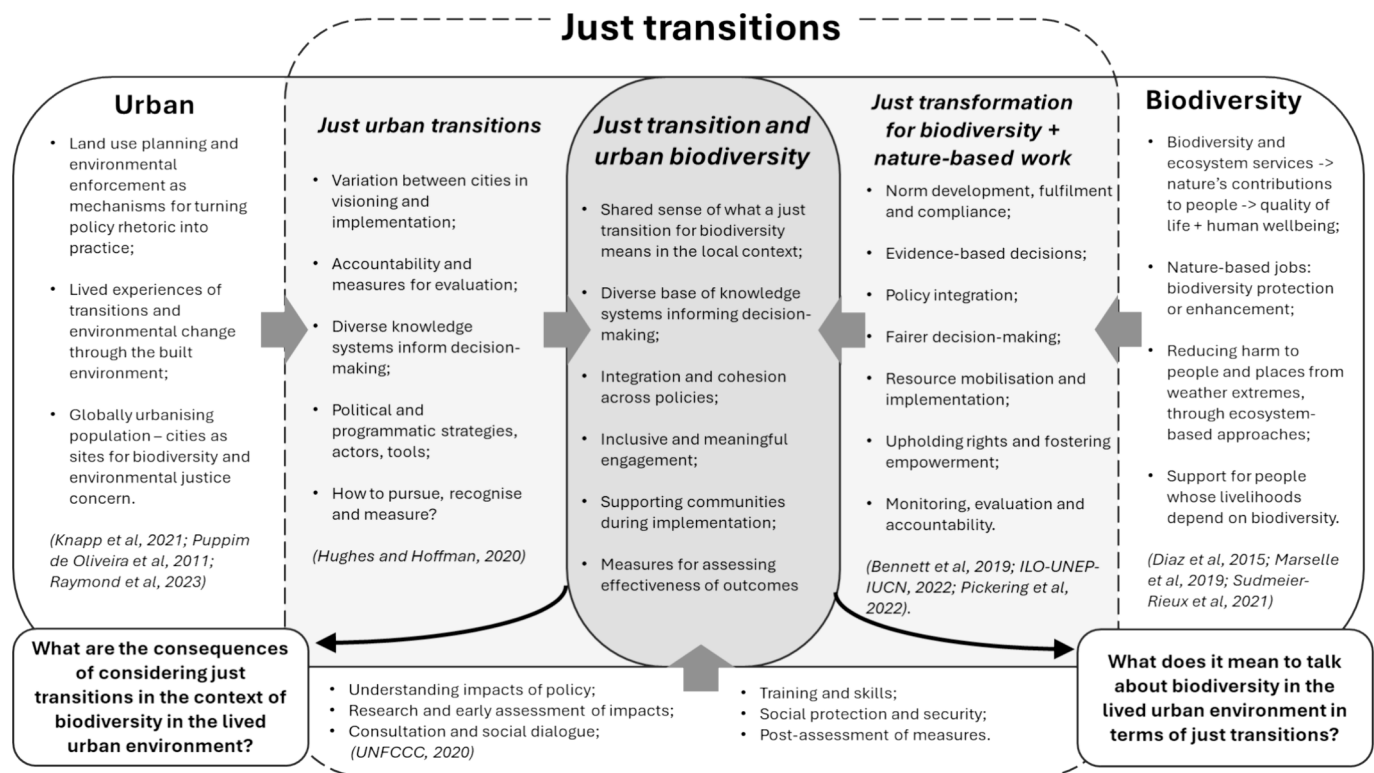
Just transitions

Urban

- Land use planning and environmental enforcement as mechanisms for turning policy rhetoric into practice;
- Lived experiences of transitions and environmental change through the built environment;
- Globally urbanising population – cities as sites for biodiversity and environmental justice concern.

(Knapp et al, 2021; Puppim de Oliveira et al, 2011; Raymond et al, 2023)

Just urban transitions

- Variation between cities in visioning and implementation;
- Accountability and measures for evaluation;
- Diverse knowledge systems inform decision-making;
- Political and programmatic strategies, actors, tools;
- How to pursue, recognise and measure?

(Hughes and Hoffman, 2020)

Just transition and urban biodiversity

- Shared sense of what a just transition for biodiversity means in the local context;
- Diverse base of knowledge systems informing decision-making;
- Integration and cohesion across policies;
- Inclusive and meaningful engagement;
- Supporting communities during implementation;
- Measures for assessing effectiveness of outcomes

Just transformation for biodiversity + nature-based work

- Norm development, fulfilment and compliance;
- Evidence-based decisions;
- Policy integration;
- Fairer decision-making;
- Resource mobilisation and implementation;
- Upholding rights and fostering empowerment;
- Monitoring, evaluation and accountability.

(Bennett et al, 2019; ILO-UNEP-IUCN, 2022; Pickering et al, 2022).

Biodiversity

- Biodiversity and ecosystem services -> nature's contributions to people -> quality of life + human wellbeing;
- Nature-based jobs: biodiversity protection or enhancement;
- Reducing harm to people and places from weather extremes, through ecosystem-based approaches;
- Support for people whose livelihoods depend on biodiversity.

(Diaz et al, 2015; Marselle et al, 2019; Sudmeier-Rieux et al, 2021)

What are the consequences of considering just transitions in the context of biodiversity in the lived urban environment?

- Understanding impacts of policy;
- Research and early assessment of impacts;
- Consultation and social dialogue;
(UNFCCC, 2020)

- Training and skills;
- Social protection and security;
- Post-assessment of measures.

What does it mean to talk about biodiversity in the lived urban environment in terms of just transitions?